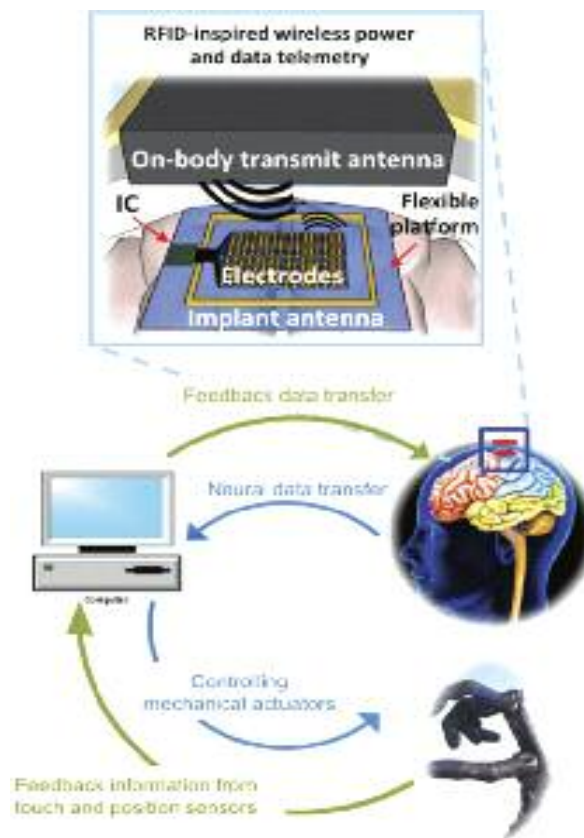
RFID-inspired wireless power and data telemetry

On-body transmit antenna

IC

Flexible platform

Electrodes

Implant antenna

Feedback data transfer

Neural data transfer

Computer

Controlling mechanical actuators

Feedback information from touch and position sensors